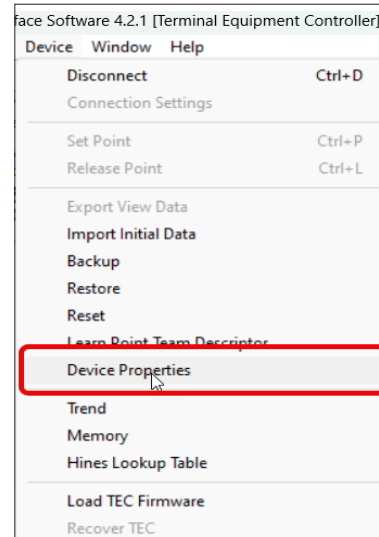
face Software 4.2.1 [Terminal Equipment Controller]

Device Window Help

Disconnect Ctrl+D
Connection Settings

Set Point Ctrl+P
Release Point Ctrl+L

Export View Data
Import Initial Data
Backup
Restore
Reset
Learn Point Team Descriptor
Device Properties

Trend
Memory
Hines Lookup Table

Load TEC Firmware
Recover TEC